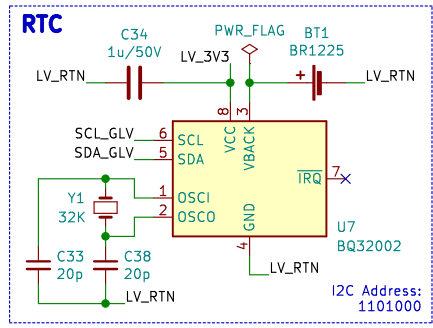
RTC

C34
1u/50V

PWR_FLAG

BT1
BR1225

LV_RTN

LV_3V3

+

LV_RTN

8
VCC

3
VBACK

SCL_GLV
6
SCL

SDA_GLV
5
SDA

$\overline{IRQ}$
7

Y1
32K

1
OSCI

2
OSCO

GND
4

U7
BQ32002

C33
20p

C38
20p

LV_RTN

LV_RTN

I2C Address:
1101000